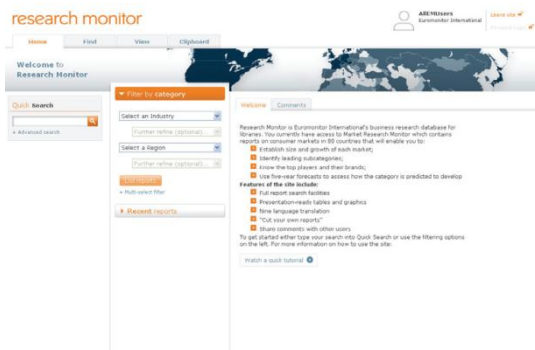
research monitor

AREMUsers
Euromonitor International

Home | Find | View | Clipboard

Welcome to Research Monitor

Quick Search

+ Advanced search

Filter by category

Select an Industry

Further refine (optional)

Select a Region

Further refine (optional)

+ Multi-select filter

Recent reports

Welcome | Comments

Research Monitor is Euromonitor International's business research database for libraries. You currently have access to Market Research Monitor which contains reports on consumer markets in 80 countries that will enable you to:
Establish size and growth of each market;
Identify leading subcategories;
Know the top players and their brands;
Use five-year forecasts to assess how the category is predicted to develop
Features of the site include:
Full report search facilities
Presentation-ready tables and graphics
Nine language translation
"Cut your own reports"
Share comments with other users
To get started either type your search into Quick Search or use the filtering options on the left. For more information on how to use the site:

Watch a quick tutorial